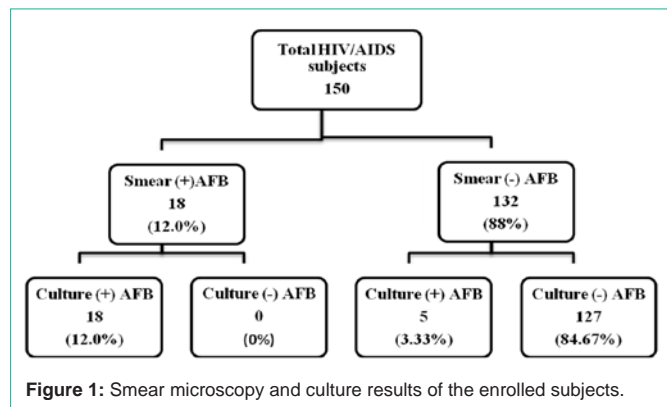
Total HIV/AIDS subjects
150

Smear (+)AFB
18
(12.0%)

Smear (-) AFB
132
(88%)

Culture (+) AFB
18
(12.0%)

Culture (-) AFB
0
(0%)

Culture (+) AFB
5
(3.33%)

Culture (-) AFB
127
(84.67%)

Figure 1: Smear microscopy and culture results of the enrolled subjects.